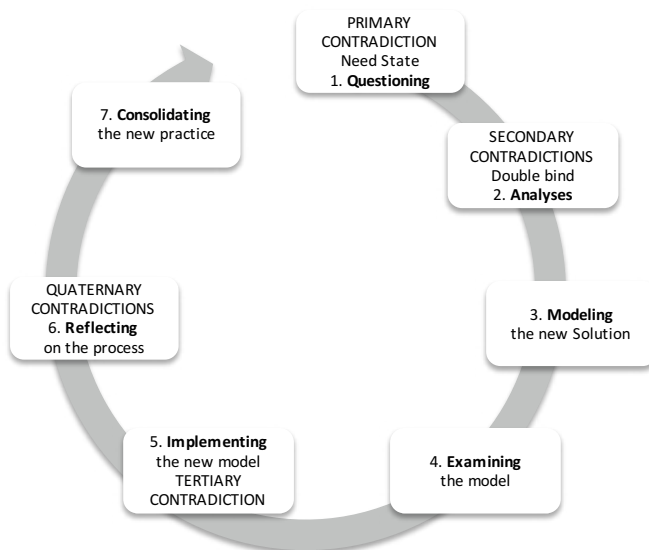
PRIMARY CONTRADICTION
Need State
1. **Questioning**

SECONDARY CONTRADICTIONS
Double bind
2. **Analyses**

3. **Modeling**
the new Solution

4. **Examining**
the model

5. **Implementing**
the new model
TERTIARY CONTRADICTION

QUATERNARY CONTRADICTIONS
6. **Reflecting**
on the process

7. **Consolidating**
the new practice